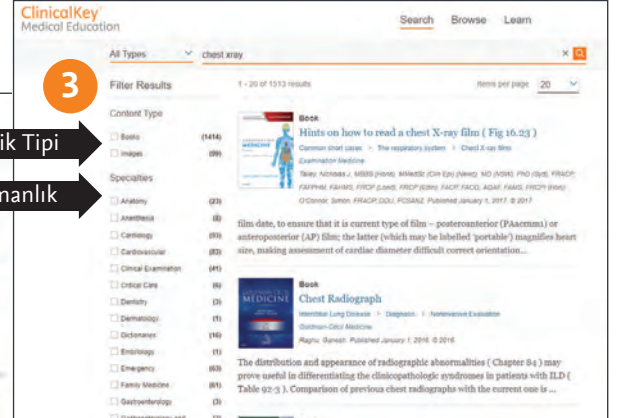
ClinicalKey
Medical Education

Search Browse Learn

All Types chest xray

3

Filter Results

Content Type

ik Tipi

Books (1414)
Images (99)

anlık

Specialties

Anatomy (23)
Anesthesia (6)
Cardiology (83)
Cardiovascular (83)
Clinical Examination (41)
Critical Care (6)
Dentistry (3)
Dermatology (1)
Dictionaries (16)
Embriology (1)
Emergency (63)
Family Medicine (61)
Gastroenterology (3)

1 - 20 of 1313 results

Items per page 20

Book
Hints on how to read a chest X-ray film ( Fig 16.23 )
Common short cases > The respiratory system > Chest X-ray film
Examination Medicine
Talley, Nicholas J., MBBS (Hons), MMedSc (Clin Epi) (Newc), MD (NSW), PhD (Syd), FRACP, FAFPHM, FAHMS, FRCP (Lond), FRCP (Edin), FACP, FACG, AGAF, FAMS, FRCP (Hon); O'Connor, Simon, FRACP, DDU, FCSANZ. Published January 1, 2017. © 2017

film date, to ensure that it is current type of film – posteroanterior (PA, or anteroposterior (AP) film; the latter (which may be labelled 'portable') magnifies heart size, making assessment of cardiac diameter difficult correct orientation...

Book
Chest Radiograph
Interstitial Lung Disease > Diagnosis > Noninvasive Evaluation
Goldman-Cecil Medicine
Raghu, Ganesh. Published January 1, 2016. © 2016

The distribution and appearance of radiographic abnormalities ( Chapter 84 ) may prove useful in differentiating the clinicopathologic syndromes in patients with ILD ( Table 92-3 ). Comparison of previous chest radiographs with the current one is ...